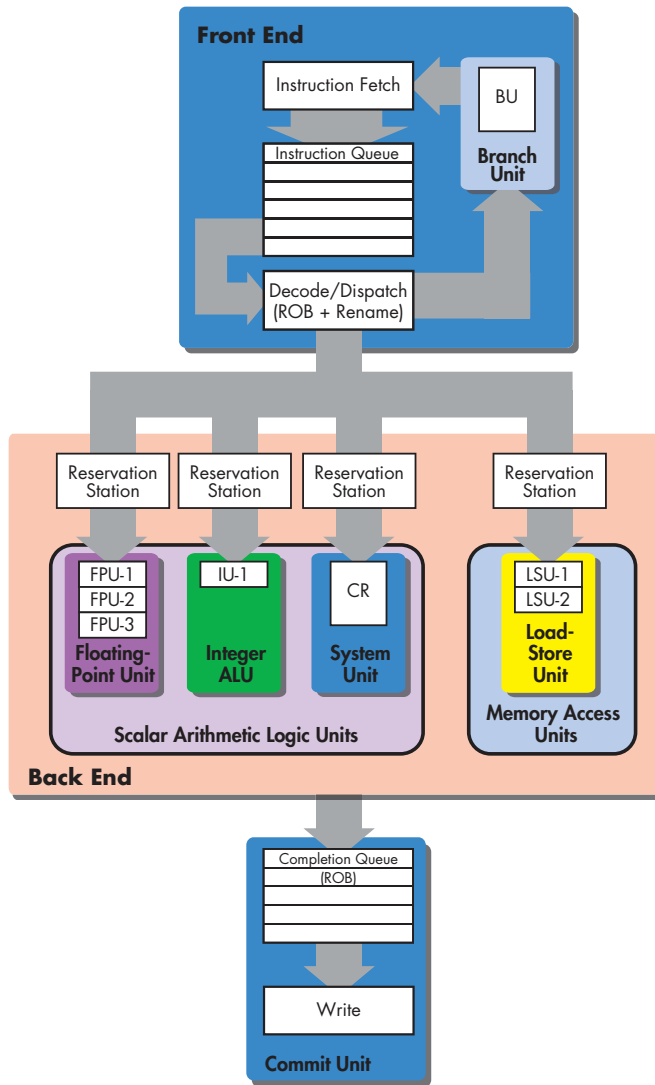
Front End

Instruction Fetch

BU

Branch Unit

Instruction Queue

Decode/Dispatch (ROB + Rename)

Reservation Station

Reservation Station

Reservation Station

Reservation Station

FPU-1
FPU-2
FPU-3

Floating-Point Unit

IU-1

Integer ALU

CR

System Unit

LSU-1
LSU-2

Load-Store Unit

Scalar Arithmetic Logic Units

Memory Access Units

Back End

Completion Queue (ROB)

Write

Commit Unit